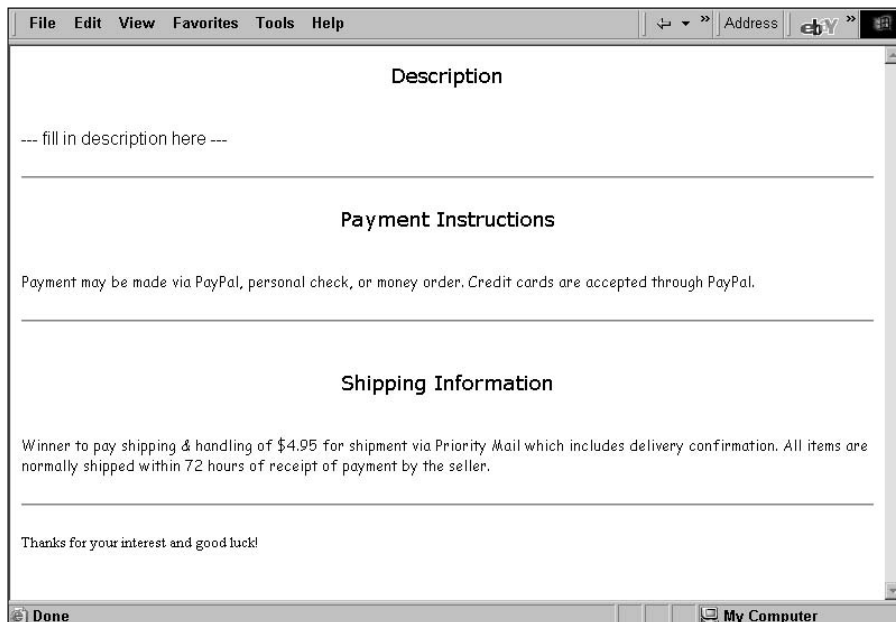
File Edit View Favorites Tools Help

» Address ebY »

Description

--- fill in description here ---

Payment Instructions

Payment may be made via PayPal, personal check, or money order. Credit cards are accepted through PayPal.

Shipping Information

Winner to pay shipping & handling of $4.95 for shipment via Priority Mail which includes delivery confirmation. All items are normally shipped within 72 hours of receipt of payment by the seller.

Thanks for your interest and good luck!

Done

My Computer